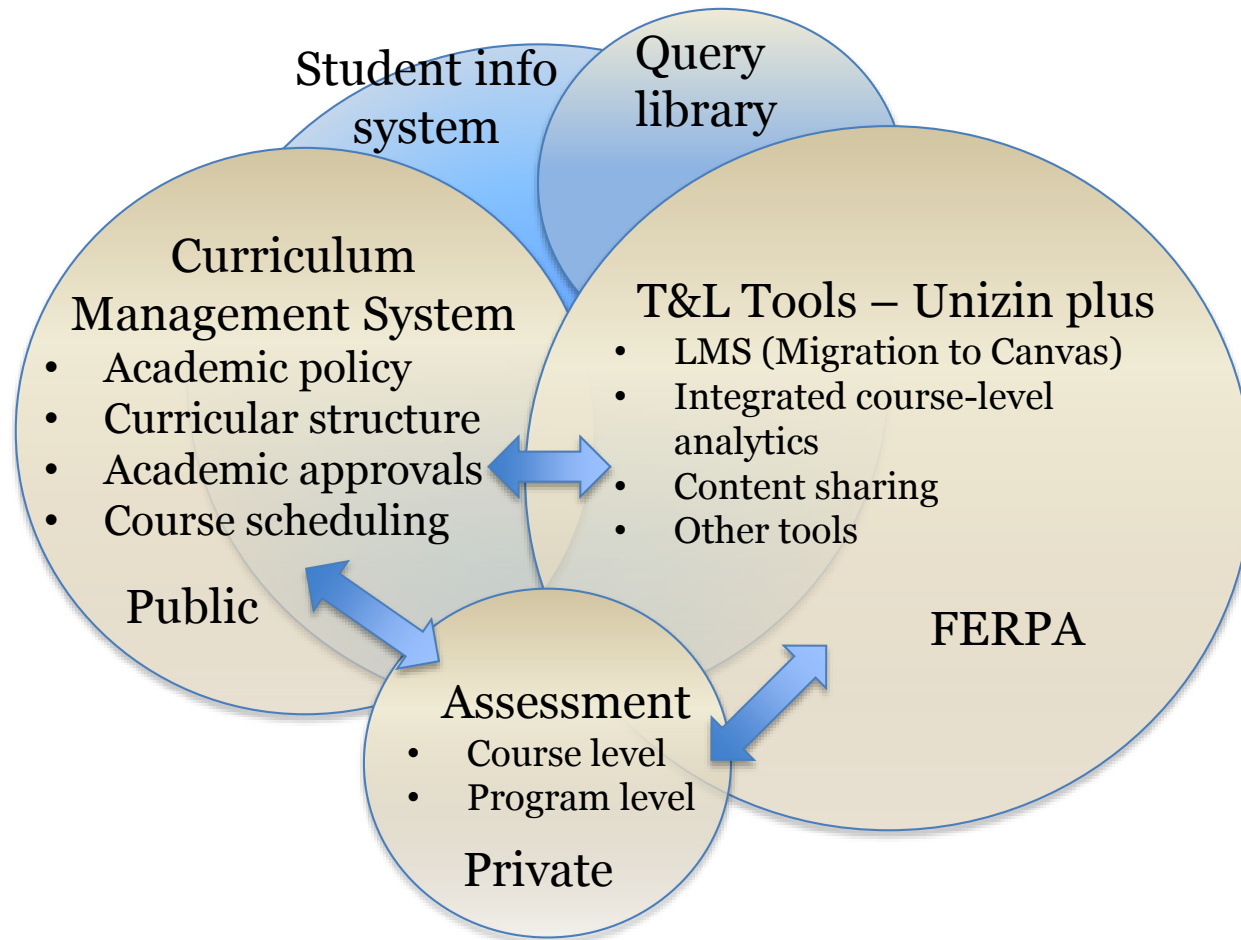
Student info system

Query library

Curriculum Management System

- Academic policy
- Curricular structure
- Academic approvals
- Course scheduling

Public

T&L Tools – Unizin plus

- LMS (Migration to Canvas)
- Integrated course-level analytics
- Content sharing
- Other tools

FERPA

Assessment

- Course level
- Program level

Private